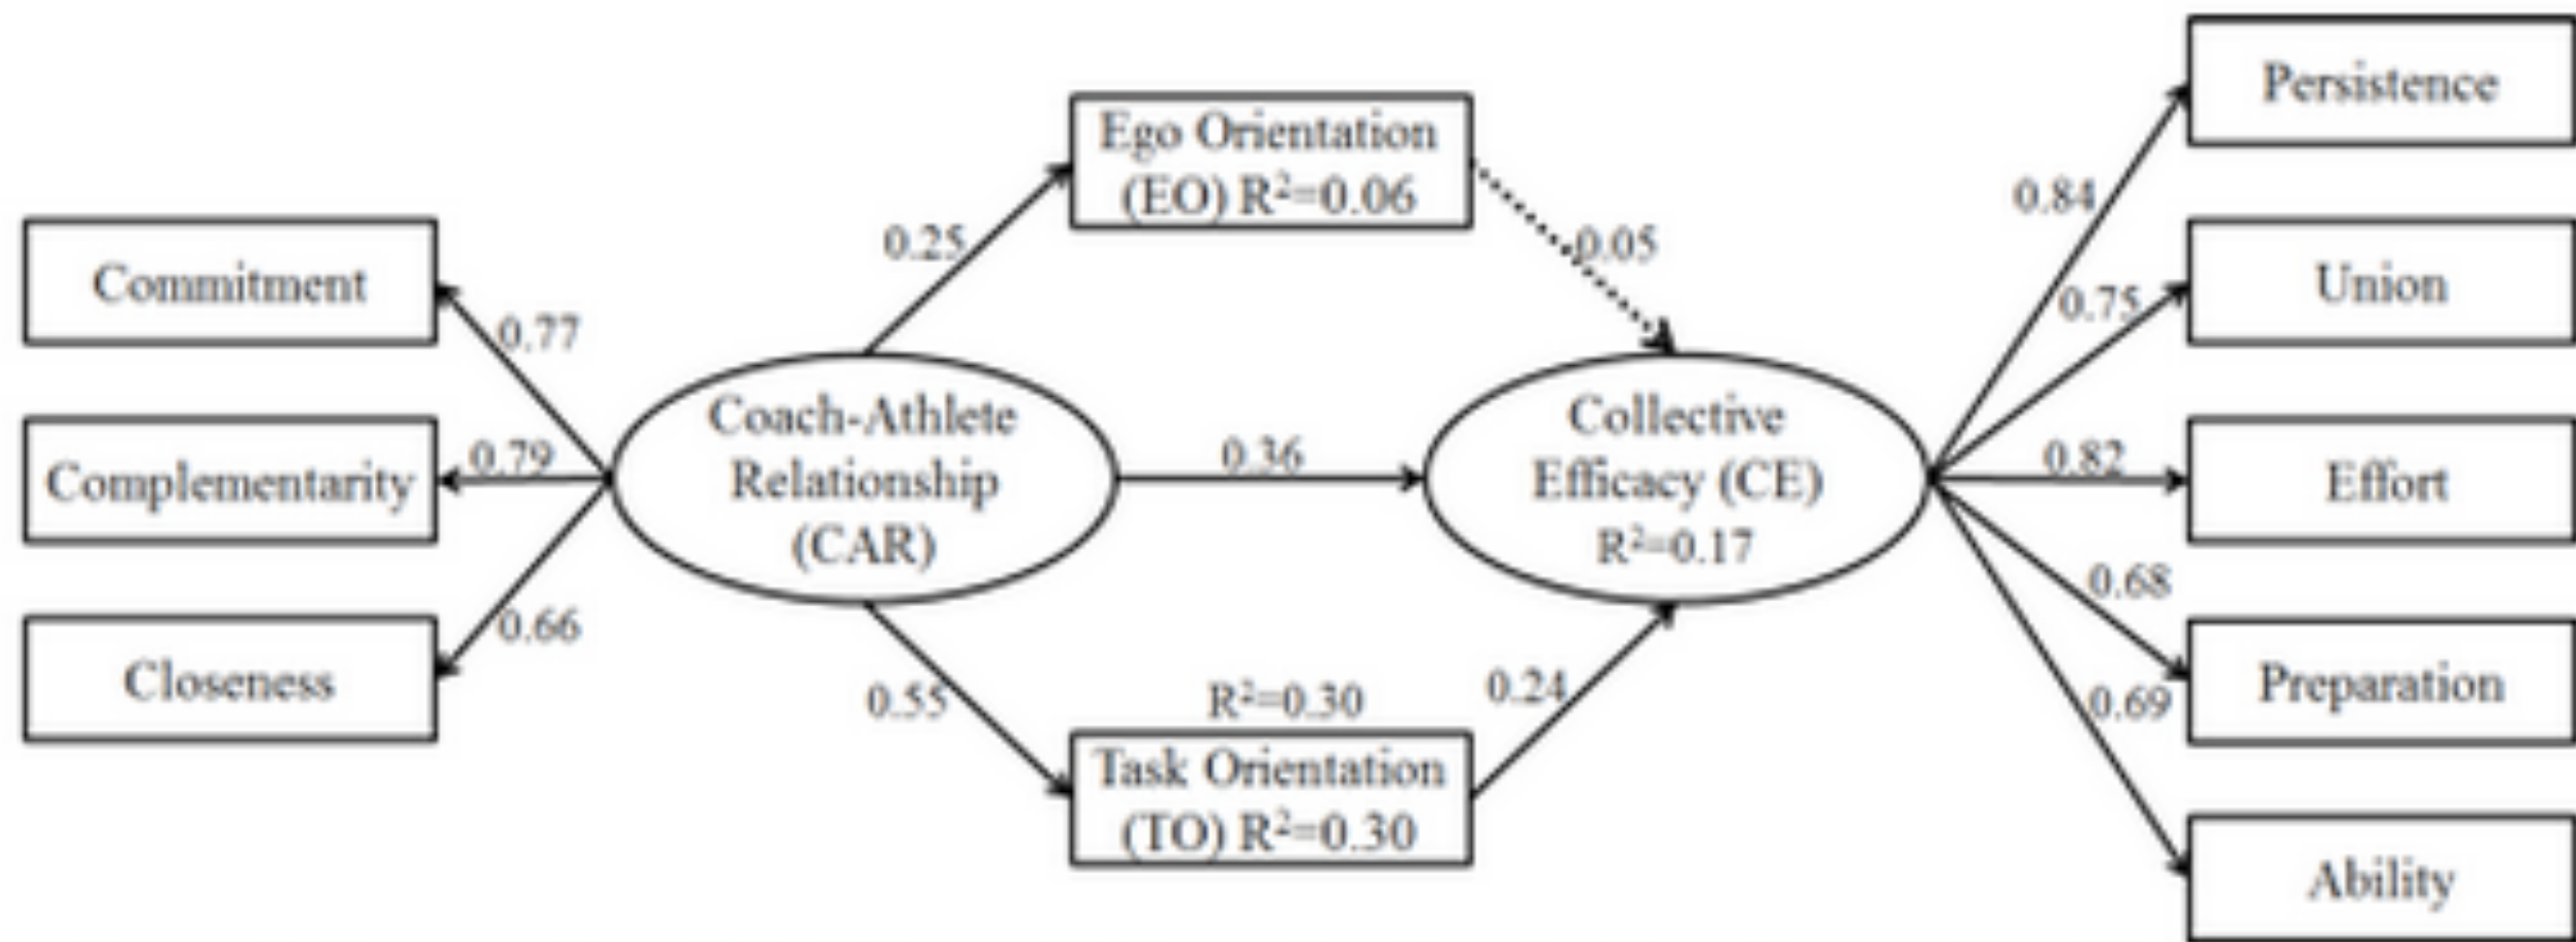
Ego Orientation (EO) $R^2$=0.06

Persistence

0.84

0.25

0.05

Union

Commitment

0.75

0.77

Coach-Athlete Relationship (CAR)

Collective Efficacy (CE) $R^2$=0.17

0.79

0.36

0.82

Complementarity

Effort

0.68

0.66

Closeness

Preparation

0.55

$R^2$=0.30

0.24

0.69

Task Orientation (TO) $R^2$=0.30

Ability